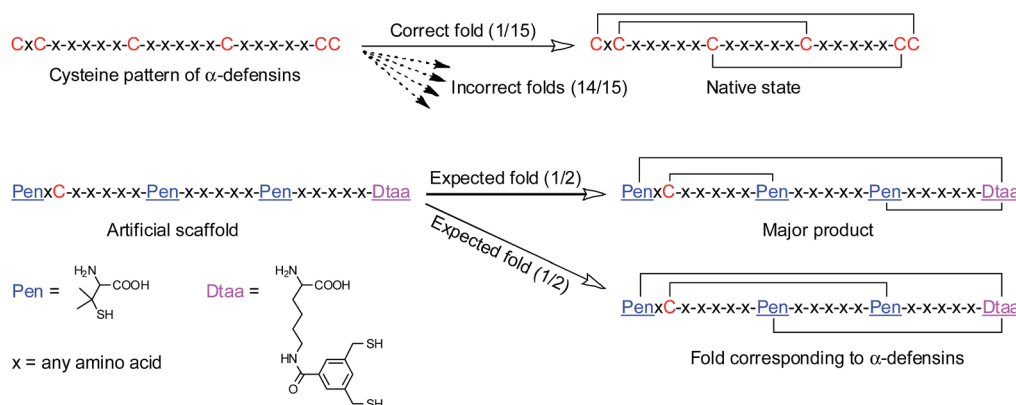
CxC-x-x-x-x-x-C-x-x-x-x-x-C-x-x-x-x-x-CC

Cysteine pattern of $\alpha$-defensins

Correct fold (1/15)

Incorrect folds (14/15)

CxC-x-x-x-x-x-C-x-x-x-x-x-C-x-x-x-x-x-CC

Native state

PenxC-x-x-x-x-x-Pen-x-x-x-x-x-Pen-x-x-x-x-x-Dtaa

Artificial scaffold

Expected fold (1/2)

Expected fold (1/2)

PenxC-x-x-x-x-x-Pen-x-x-x-x-x-Pen-x-x-x-x-x-Dtaa

Major product

PenxC-x-x-x-x-x-Pen-x-x-x-x-x-Pen-x-x-x-x-x-Dtaa

Fold corresponding to $\alpha$-defensins

Pen = $H_2N$ COOH SH

Dtaa = $H_2N$ COOH HN O SH SH

x = any amino acid